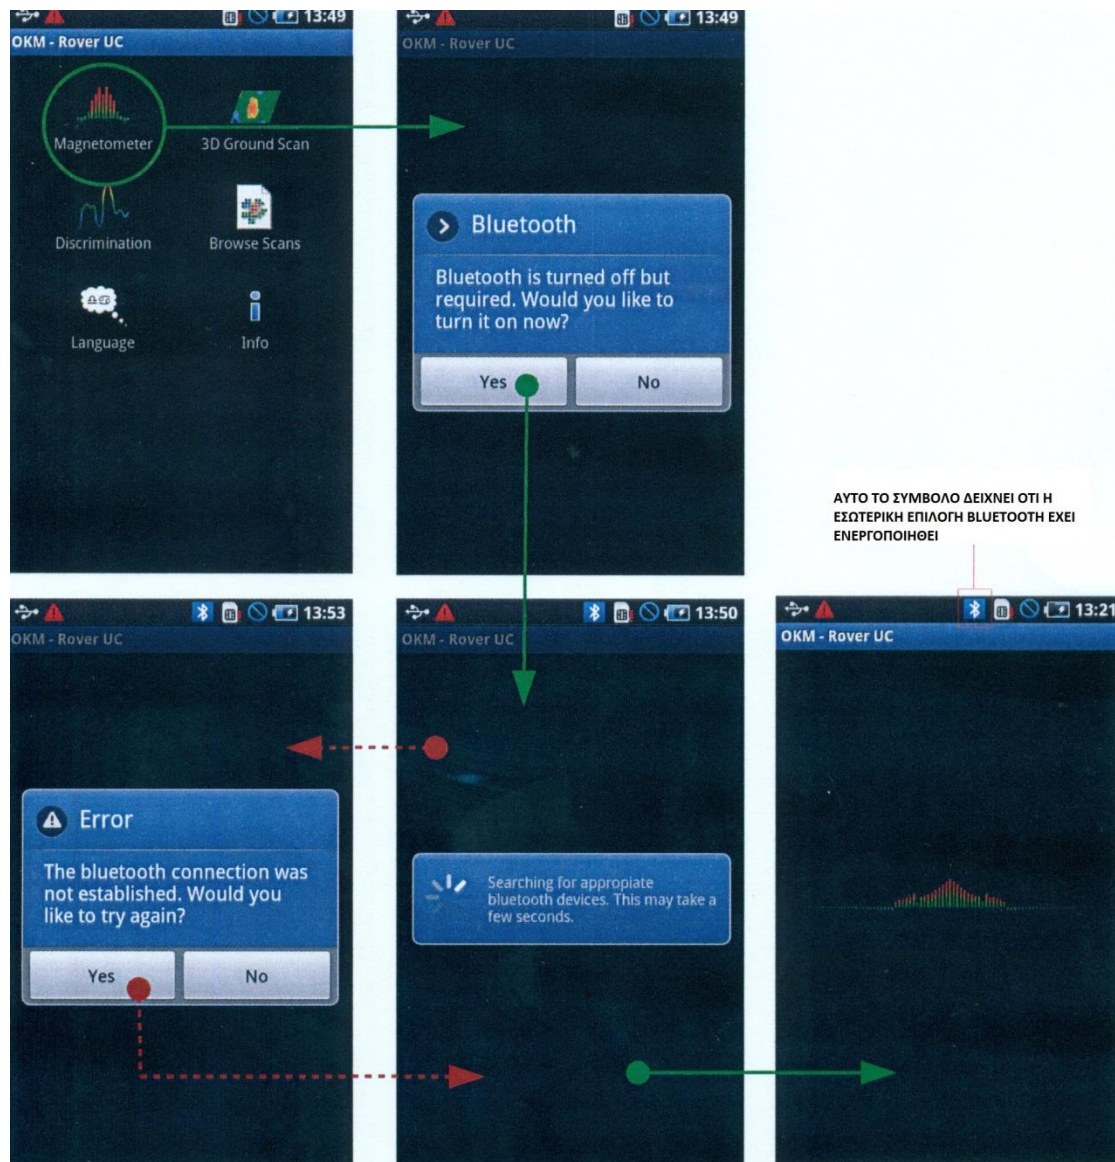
13:49
OKM - Rover UC
Magnetometer
3D Ground Scan
Discrimination
Browse Scans
Language
Info

13:49
OKM - Rover UC
Bluetooth
Bluetooth is turned off but required. Would you like to turn it on now?
Yes
No

ΑΥΤΟ ΤΟ ΣΥΜΒΟΛΟ ΔΕΙΧΝΕΙ ΟΤΙ Η ΕΣΩΤΕΡΙΚΗ ΕΠΙΛΟΓΗ BLUETOOTH ΕΧΕΙ ΕΝΕΡΓΟΠΟΙΗΘΕΙ

13:53
OKM - Rover UC
Error
The bluetooth connection was not established. Would you like to try again?
Yes
No

13:50
OKM - Rover UC
Searching for appropiate bluetooth devices. This may take a few seconds.

13:21
OKM - Rover UC